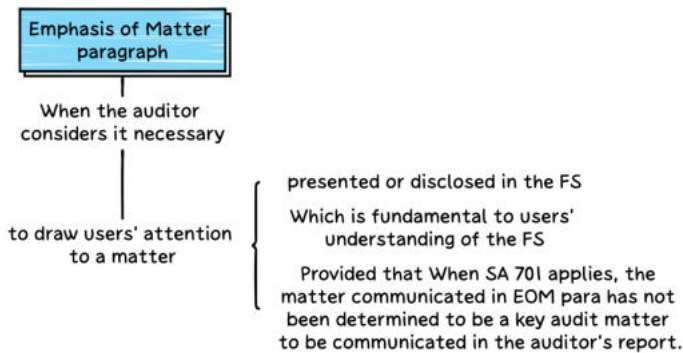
Emphasis of Matter paragraph

When the auditor considers it necessary

to draw users' attention to a matter

presented or disclosed in the FS

Which is fundamental to users' understanding of the FS

Provided that When SA 701 applies, the matter communicated in EOM para has not been determined to be a key audit matter to be communicated in the auditor's report.